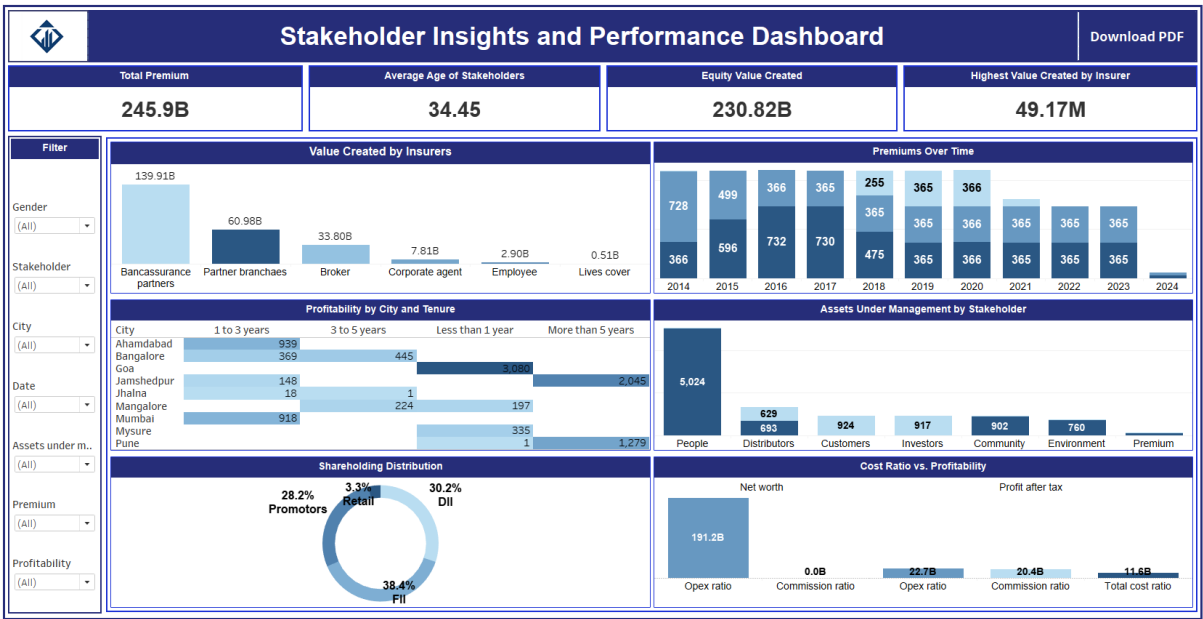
Stakeholder Insights and Performance Dashboard

Download PDF

Total Premium
245.9B

Average Age of Stakeholders
34.45

Equity Value Created
230.82B

Highest Value Created by Insurer
49.17M

Filter

Gender
(All)

Stakeholder
(All)

City
(All)

Date
(All)

Assets under m..
(All)

Premium
(All)

Profitability
(All)

Value Created by Insurers

139.91B
Bancassurance partners
60.98B
Partner branchaes
33.80B
Broker
7.81B
Corporate agent
2.90B
Employee
0.51B
Lives cover

Premiums Over Time

| 2014 | 2015 | 2016 | 2017 | 2018 | 2019 | 2020 | 2021 | 2022 | 2023 | 2024 |
|---|---|---|---|---|---|---|---|---|---|---|
| 728 | 499 | 366 | 365 | 255 | 365 | 366 | | | | |
| | | | | 365 | 365 | 366 | 365 | 365 | 365 | |
| 366 | 596 | 732 | 730 | 475 | 365 | 366 | 365 | 365 | 365 | |

Profitability by City and Tenure

| City | 1 to 3 years | 3 to 5 years | Less than 1 year | More than 5 years |
|---|---|---|---|---|
| Ahamdabad | 939 | | | |
| Bangalore | 369 | 445 | | |
| Goa | | | 3,080 | |
| Jamshedpur | 148 | | | 2,045 |
| Jhalna | 18 | 1 | | |
| Mangalore | | 224 | 197 | |
| Mumbai | 918 | | | |
| Mysure | | | 335 | |
| Pune | | | 1 | 1,279 |

Assets Under Management by Stakeholder

5,024
People
629
693
Distributors
924
Customers
917
Investors
902
Community
760
Environment
Premium

Shareholding Distribution

28.2%
Promotors
3.3%
Retail
30.2%
DII
38.4%
FII

Cost Ratio vs. Profitability

Net worth
Profit after tax

191.2B
Opex ratio
0.0B
Commission ratio
22.7B
Opex ratio
20.4B
Commission ratio
11.6B
Total cost ratio